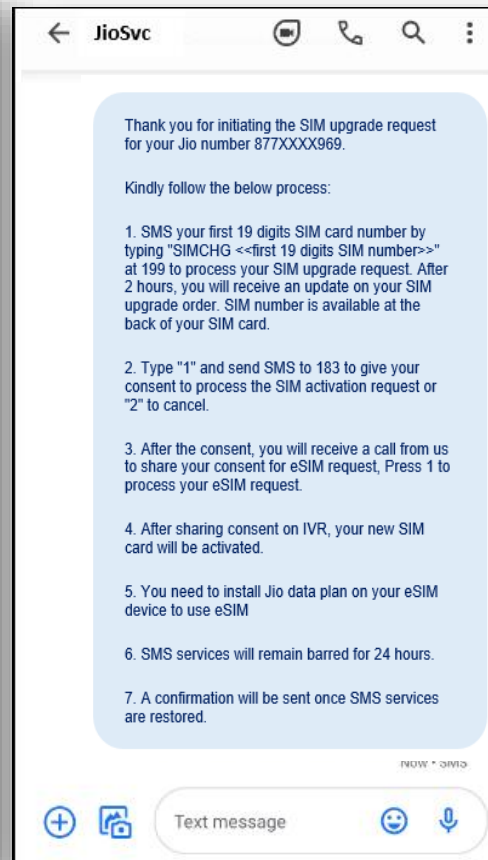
JioSvc

Thank you for initiating the SIM upgrade request for your Jio number 877XXXX969.

Kindly follow the below process:

1. SMS your first 19 digits SIM card number by typing "SIMCHG <<first 19 digits SIM number>>" at 199 to process your SIM upgrade request. After 2 hours, you will receive an update on your SIM upgrade order. SIM number is available at the back of your SIM card.

2. Type "1" and send SMS to 183 to give your consent to process the SIM activation request or "2" to cancel.

3. After the consent, you will receive a call from us to share your consent for eSIM request, Press 1 to process your eSIM request.

4. After sharing consent on IVR, your new SIM card will be activated.

5. You need to install Jio data plan on your eSIM device to use eSIM

6. SMS services will remain barred for 24 hours.

7. A confirmation will be sent once SMS services are restored.

Now • SMS

Text message